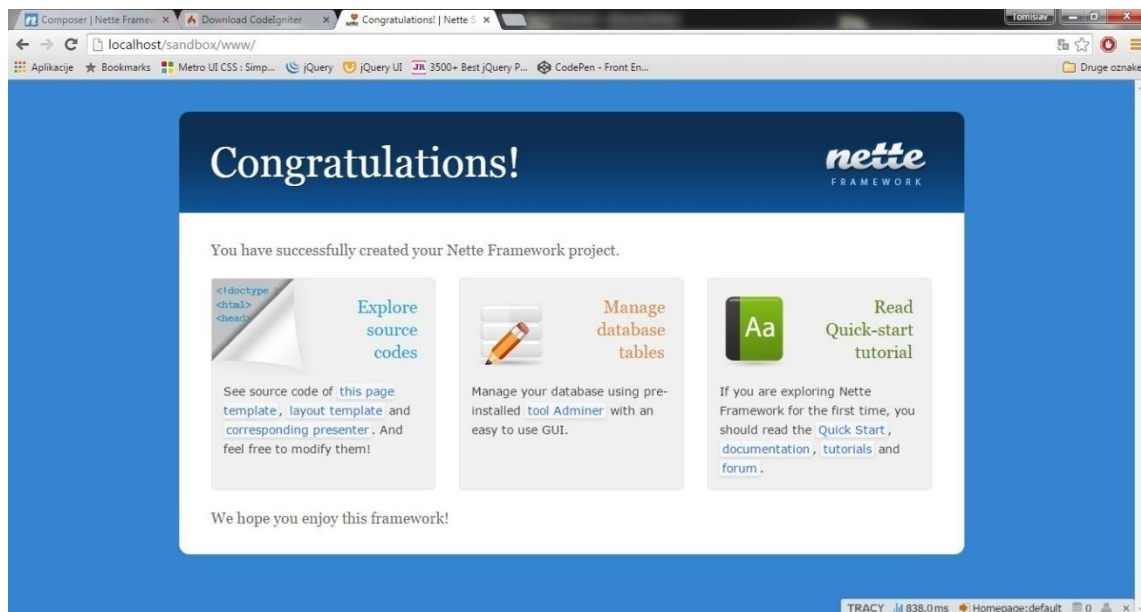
Composer | Nette Framew ×  Download CodeIgniter ×  Congratulations! | Nette S ×

Tomislav

localhost/sandbox/www/

Aplikacije  Bookmarks  Metro UI CSS : Simp...  jQuery  jQuery UI  3500+ Best jQuery P...  CodePen - Front En...  Druge oznake

Congratulations!

nette FRAMEWORK

You have successfully created your Nette Framework project.

<!doctype
<html>
<head>

Explore source codes

See source code of this page template, layout template and corresponding presenter. And feel free to modify them!

Manage database tables

Manage your database using pre-installed tool Adminer with an easy to use GUI.

Aa

Read Quick-start tutorial

If you are exploring Nette Framework for the first time, you should read the Quick Start, documentation, tutorials and forum.

We hope you enjoy this framework!

TRACY 838.0 ms Homepage:default 0